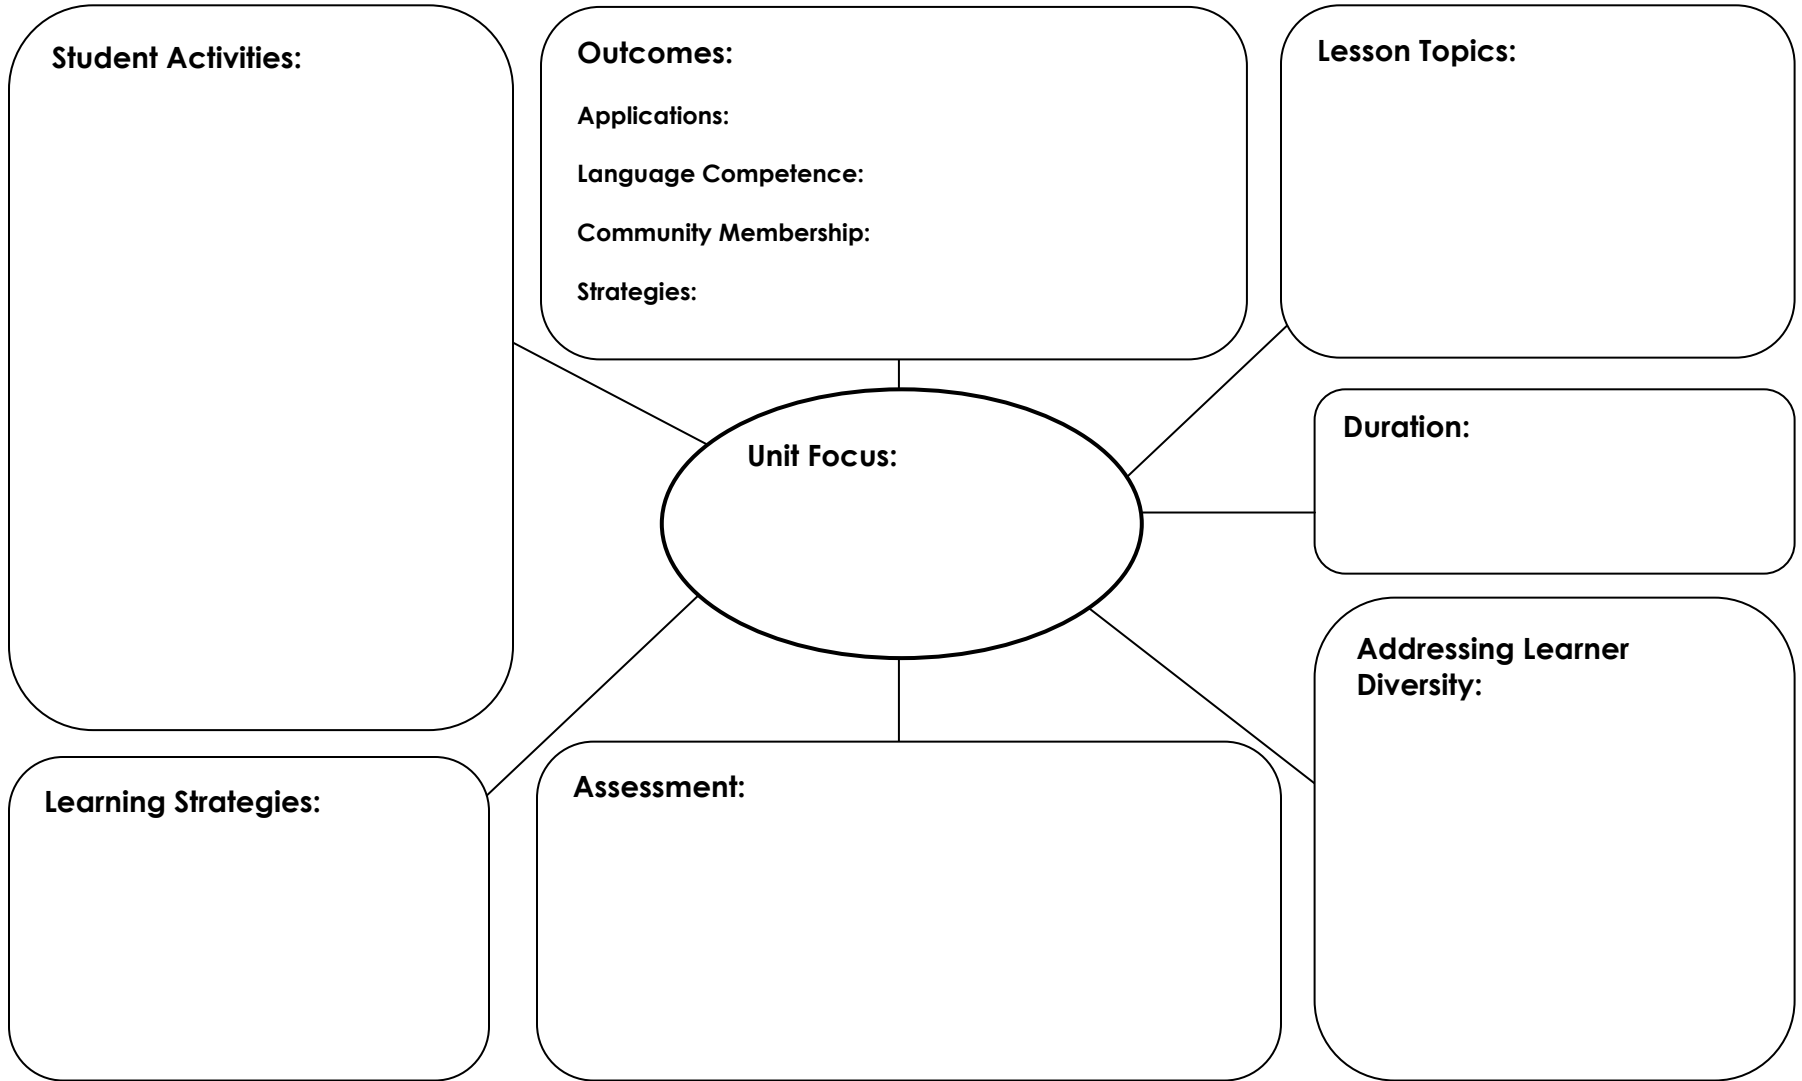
Student Activities:

Outcomes:

Applications:

Language Competence:

Community Membership:

Strategies:

Lesson Topics:

Duration:

Unit Focus:

Addressing Learner Diversity:

Learning Strategies:

Assessment: